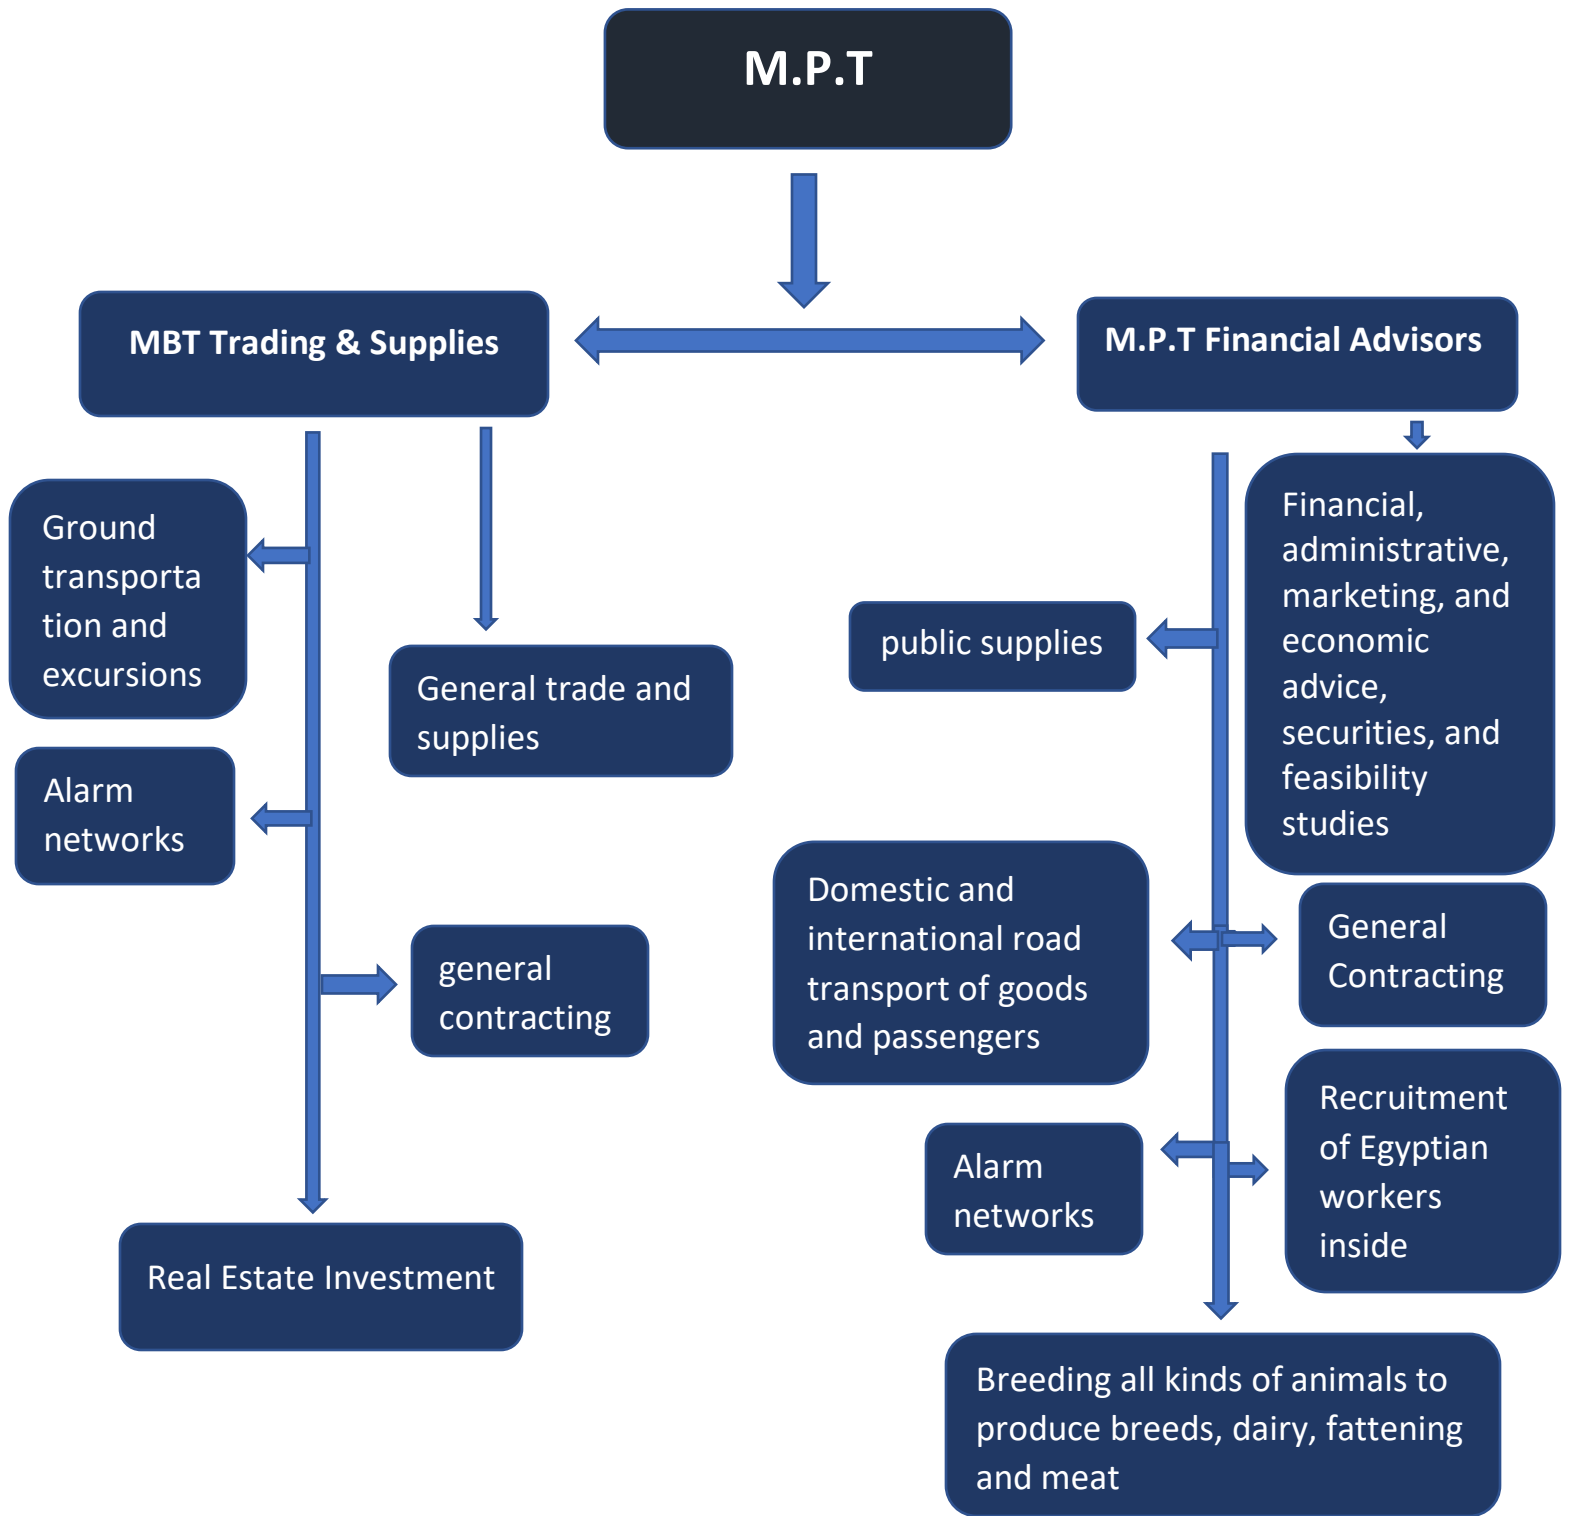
M.P.T

MBT Trading & Supplies

M.P.T Financial Advisors

Ground transportation and excursions

General trade and supplies

Alarm networks

general contracting

Real Estate Investment

public supplies

Financial, administrative, marketing, and economic advice, securities, and feasibility studies

Domestic and international road transport of goods and passengers

General Contracting

Alarm networks

Recruitment of Egyptian workers inside

Breeding all kinds of animals to produce breeds, dairy, fattening and meat